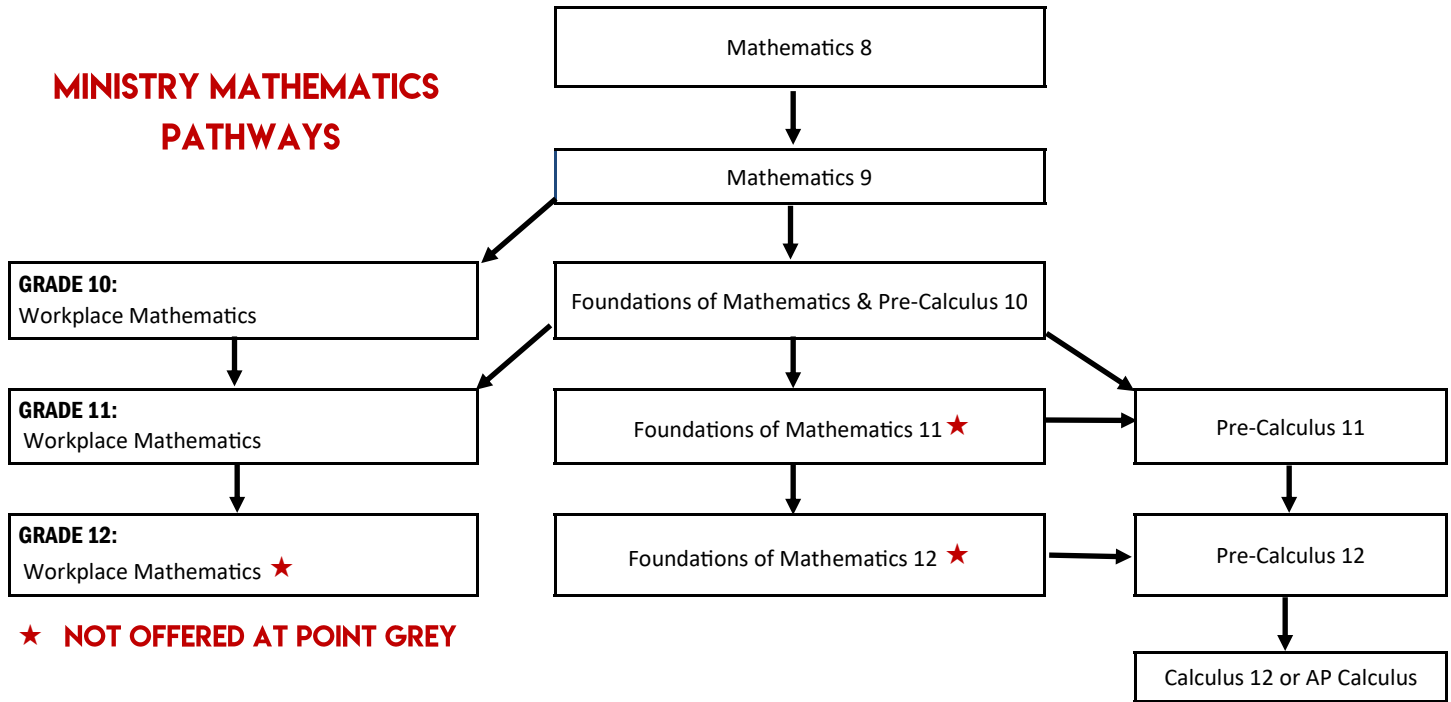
MINISTRY MATHEMATICS PATHWAYS

Mathematics 8

Mathematics 9

GRADE 10:
Workplace Mathematics

Foundations of Mathematics & Pre-Calculus 10

GRADE 11:
Workplace Mathematics

Foundations of Mathematics 11 ★

Pre-Calculus 11

GRADE 12:
Workplace Mathematics ★

Foundations of Mathematics 12 ★

Pre-Calculus 12

Calculus 12 or AP Calculus

★ NOT OFFERED AT POINT GREY